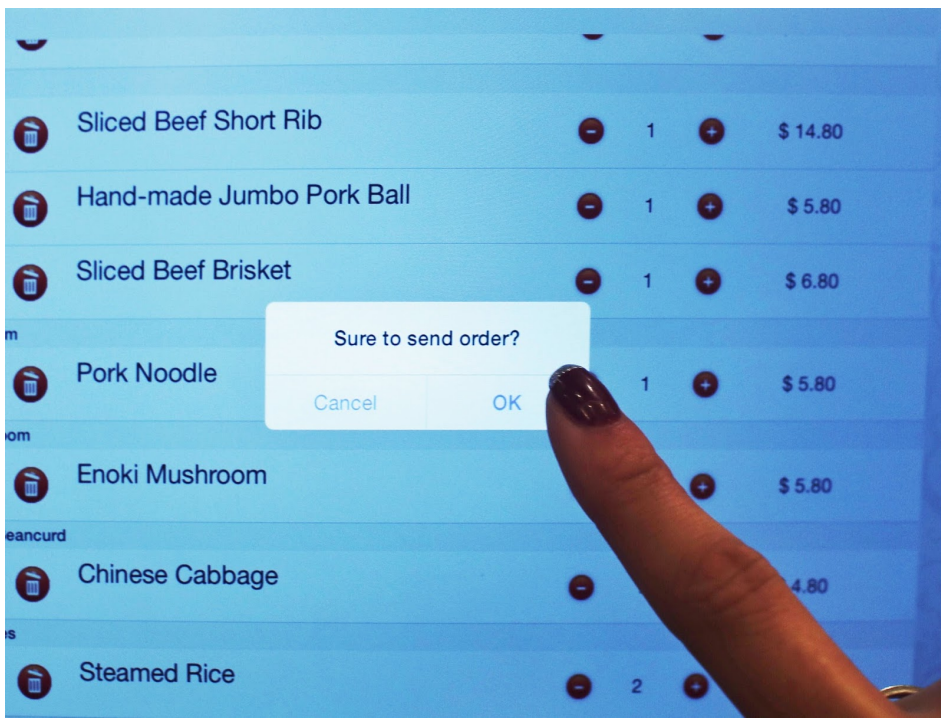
Sliced Beef Short Rib 1 $ 14.80

Hand-made Jumbo Pork Ball 1 $ 5.80

Sliced Beef Brisket 1 $ 6.80

m

Pork Noodle 1 $ 5.80

om

Enoki Mushroom $ 5.80

eancurd

Chinese Cabbage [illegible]4.80

s

Steamed Rice 2

Sure to send order?

Cancel OK